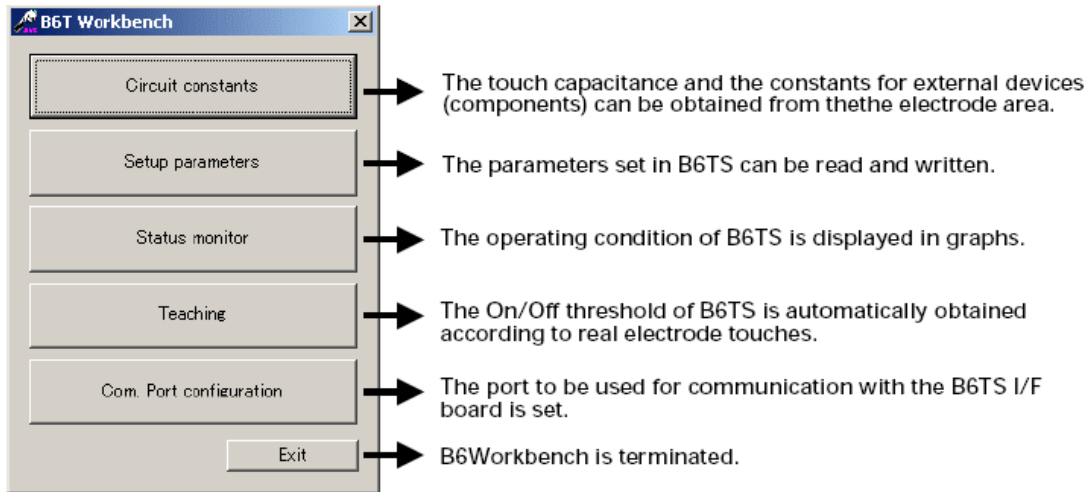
B6T Workbench

Circuit constants

The touch capacitance and the constants for external devices (components) can be obtained from thethe electrode area.

Setup parameters

The parameters set in B6TS can be read and written.

Status monitor

The operating condition of B6TS is displayed in graphs.

Teaching

The On/Off threshold of B6TS is automatically obtained according to real electrode touches.

Com. Port configuration

The port to be used for communication with the B6TS I/F board is set.

Exit

B6Workbench is terminated.